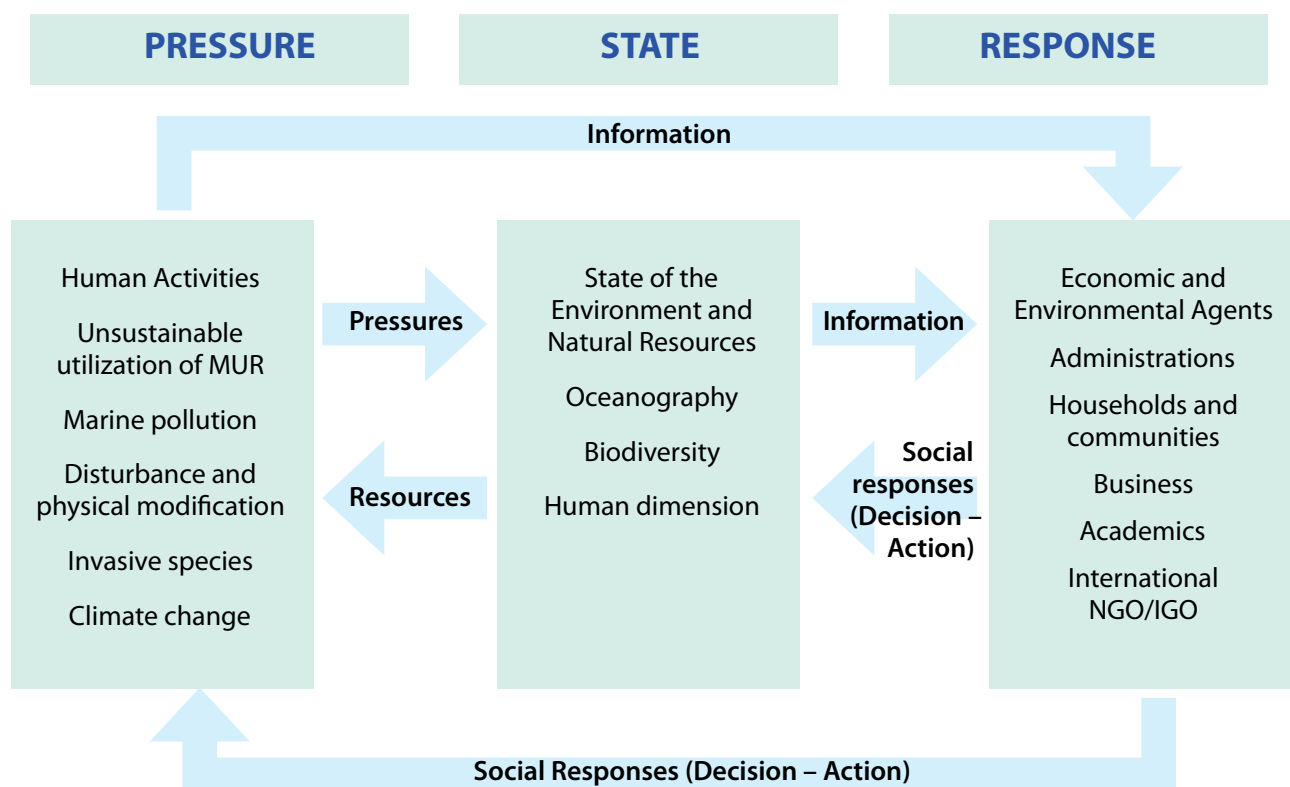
PRESSURE

STATE

RESPONSE

Information

Human Activities

Unsustainable utilization of MUR

Marine pollution

Disturbance and physical modification

Invasive species

Climate change

Pressures

Resources

State of the Environment and Natural Resources

Oceanography

Biodiversity

Human dimension

Information

Social responses (Decision – Action)

Economic and Environmental Agents

Administrations

Households and communities

Business

Academics

International NGO/IGO

Social Responses (Decision – Action)